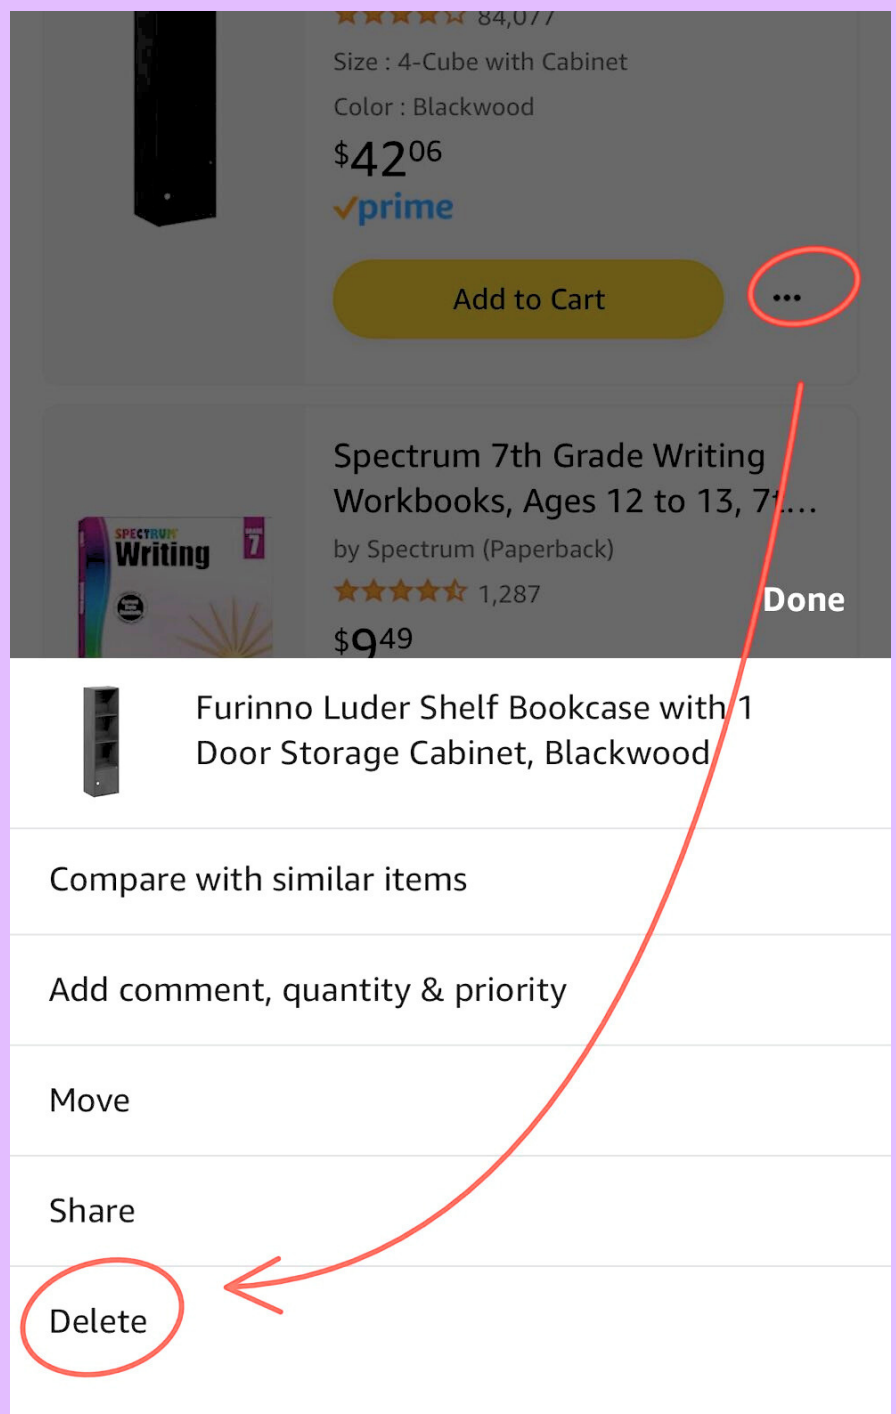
84,077

Size : 4-Cube with Cabinet

Color : Blackwood

$42^{06}$

prime

Add to Cart

...

SPECTRUM Writing 7

Spectrum 7th Grade Writing Workbooks, Ages 12 to 13, 7t...

by Spectrum (Paperback)

1,287

$9^{49}$

Done

Furinno Luder Shelf Bookcase with 1 Door Storage Cabinet, Blackwood

Compare with similar items

Add comment, quantity & priority

Move

Share

Delete